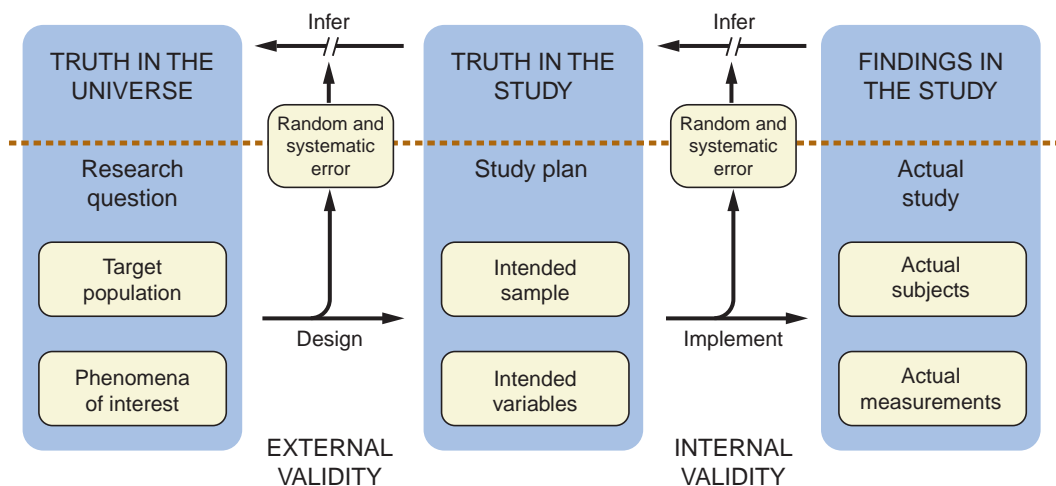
TRUTH IN THE UNIVERSE

Research question

Target population

Phenomena of interest

Infer

Random and systematic error

Design

EXTERNAL VALIDITY

TRUTH IN THE STUDY

Study plan

Intended sample

Intended variables

Infer

Random and systematic error

Implement

INTERNAL VALIDITY

FINDINGS IN THE STUDY

Actual study

Actual subjects

Actual measurements